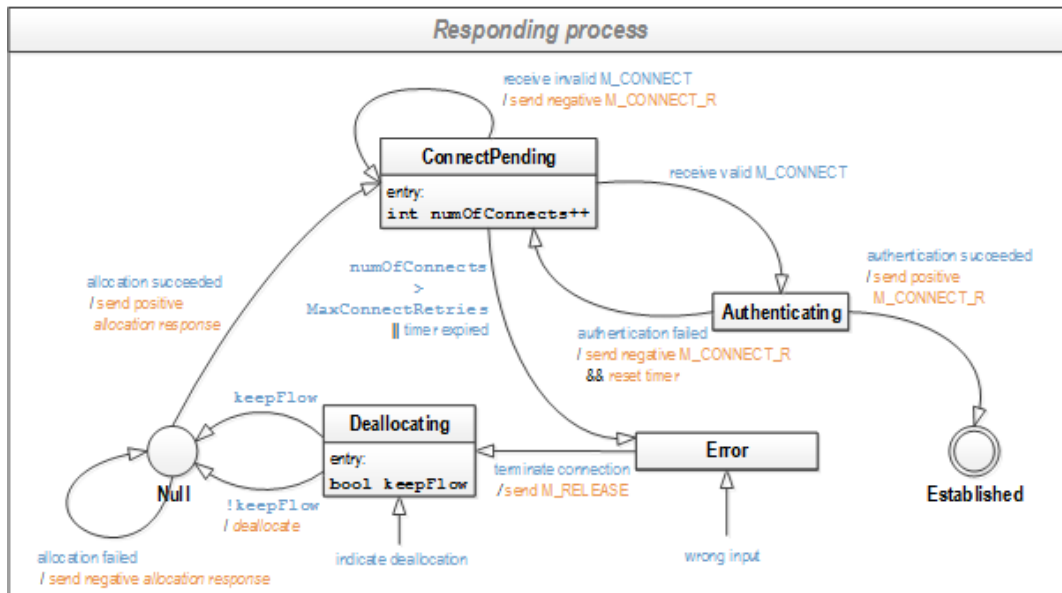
Responding process

receive invalid M_CONNECT
/ send negative M_CONNECT_R

ConnectPending

entry:
int numOfConnects++

receive valid M_CONNECT

numOfConnects
>
MaxConnectRetries
|| timer expired

allocation succeeded
/ send positive
allocation response

authentication succeeded
/ send positive
M_CONNECT_R

Authenticating

authentication failed
/ send negative M_CONNECT_R
&& reset timer

keepFlow

Deallocating

entry:
bool keepFlow

Error

terminate connection
/ send M_RELEASE

Null

!keepFlow
/ deallocate

Established

allocation failed
/ send negative allocation response

indicate deallocation

wrong input